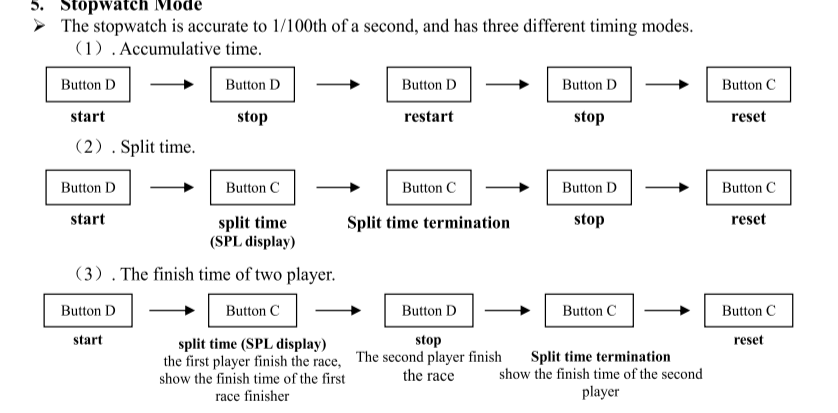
5. Stopwatch Mode

➢ The stopwatch is accurate to 1/100th of a second, and has three different timing modes.

（1）. Accumulative time.

| Button D | → | Button D | → | Button D | → | Button D | → | Button C |
|---|---|---|---|---|---|---|---|---|
| **start** | | **stop** | | **restart** | | **stop** | | **reset** |

（2）. Split time.

| Button D | → | Button C | → | Button C | → | Button D | → | Button C |
|---|---|---|---|---|---|---|---|---|
| **start** | | **split time (SPL display)** | | **Split time termination** | | **stop** | | **reset** |

（3）. The finish time of two player.

| Button D | → | Button C | → | Button D | → | Button C | → | Button C |
|---|---|---|---|---|---|---|---|---|
| **start** | | **split time (SPL display)** the first player finish the race, show the finish time of the first race finisher | | **stop** The second player finish the race | | **Split time termination** show the finish time of the second player | | **reset** |